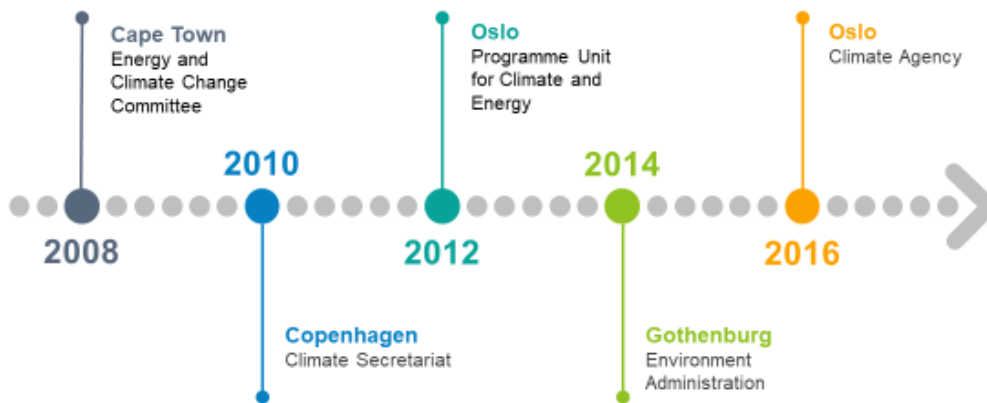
Cape Town
Energy and Climate Change Committee

2008

2010

Copenhagen
Climate Secretariat

Oslo
Programme Unit for Climate and Energy

2012

2014

Gothenburg
Environment Administration

Oslo
Climate Agency

2016